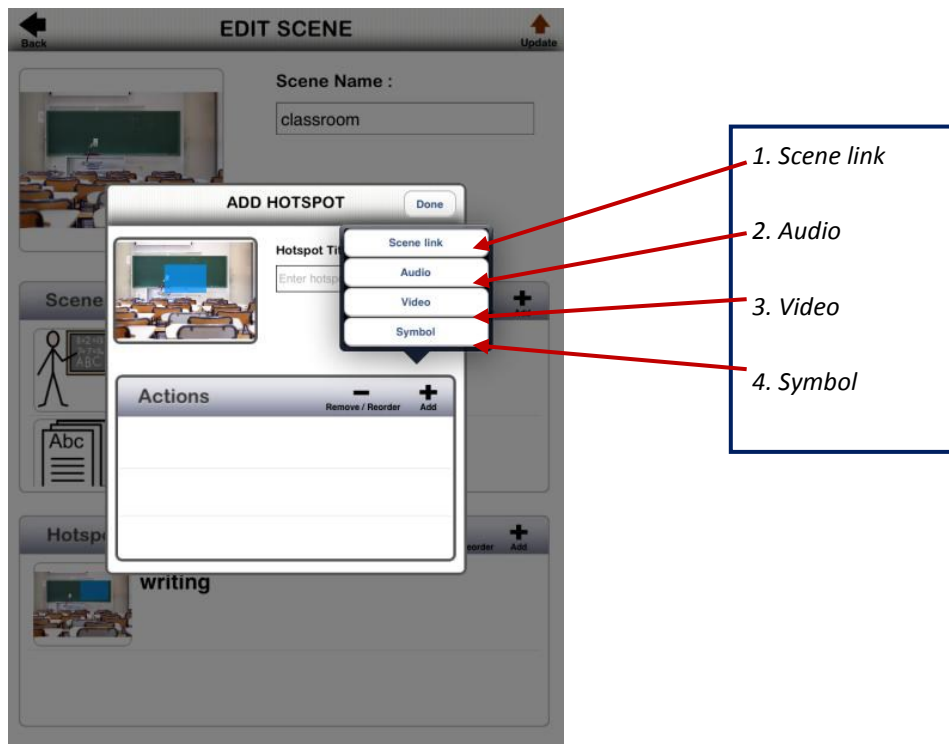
Back

EDIT SCENE

Update

Scene Name :

classroom

ADD HOTSPOT

Done

Hotspot Ti

Enter hotsp

Scene link

Audio

Video

Symbol

Scene

Abc

Actions

Remove / Reorder

Add

Hotsp

eorder

Add

writing

1. Scene link

2. Audio

3. Video

4. Symbol